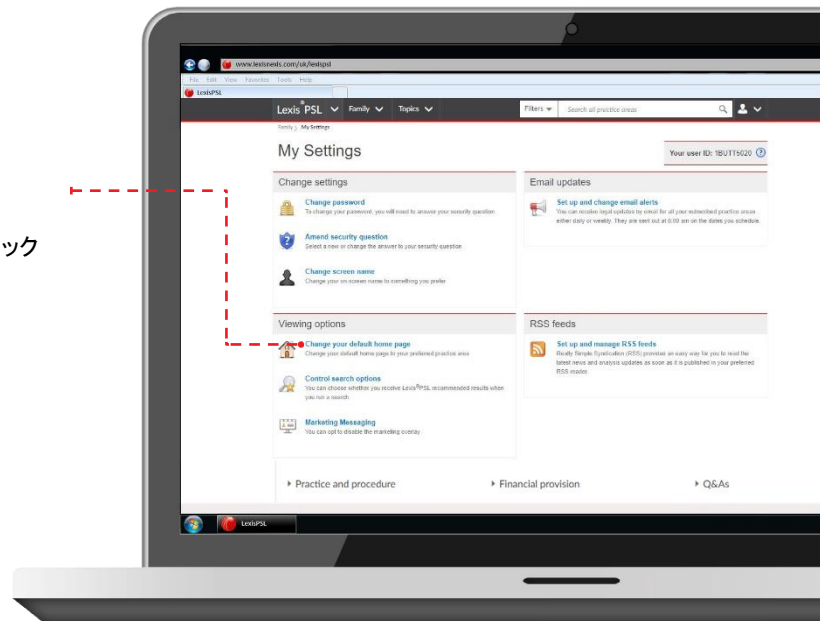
ック

www.lexisnexis.com/uk/lexispsl

File Edit View Favorites Tools Help

LexisPSL

Lexis PSL Family Topics Filters Search all practice areas

Family > My Settings

My Settings

Your user ID: 1BUTT5020

Change settings

Change password
To change your password, you will need to answer your security question

Amend security question
Select a new or change the answer to your security question

Change screen name
Change your on screen name to something you prefer

Email updates

Set up and change email alerts
You can receive legal updates by email for all your subscribed practice areas either daily or weekly. They are sent out at 6:00 am on the dates you schedule.

Viewing options

Change your default home page
Change your default home page to your preferred practice area

Control search options
You can choose whether you receive Lexis®PSL recommended results when you run a search

Marketing Messaging
You can opt to disable the marketing overlay

RSS feeds

Set up and manage RSS feeds
Really Simple Syndication (RSS) provides an easy way for you to read the latest news and analysis updates as soon as it is published in your preferred RSS reader.

Practice and procedure

Financial provision

Q&As

LexisPSL